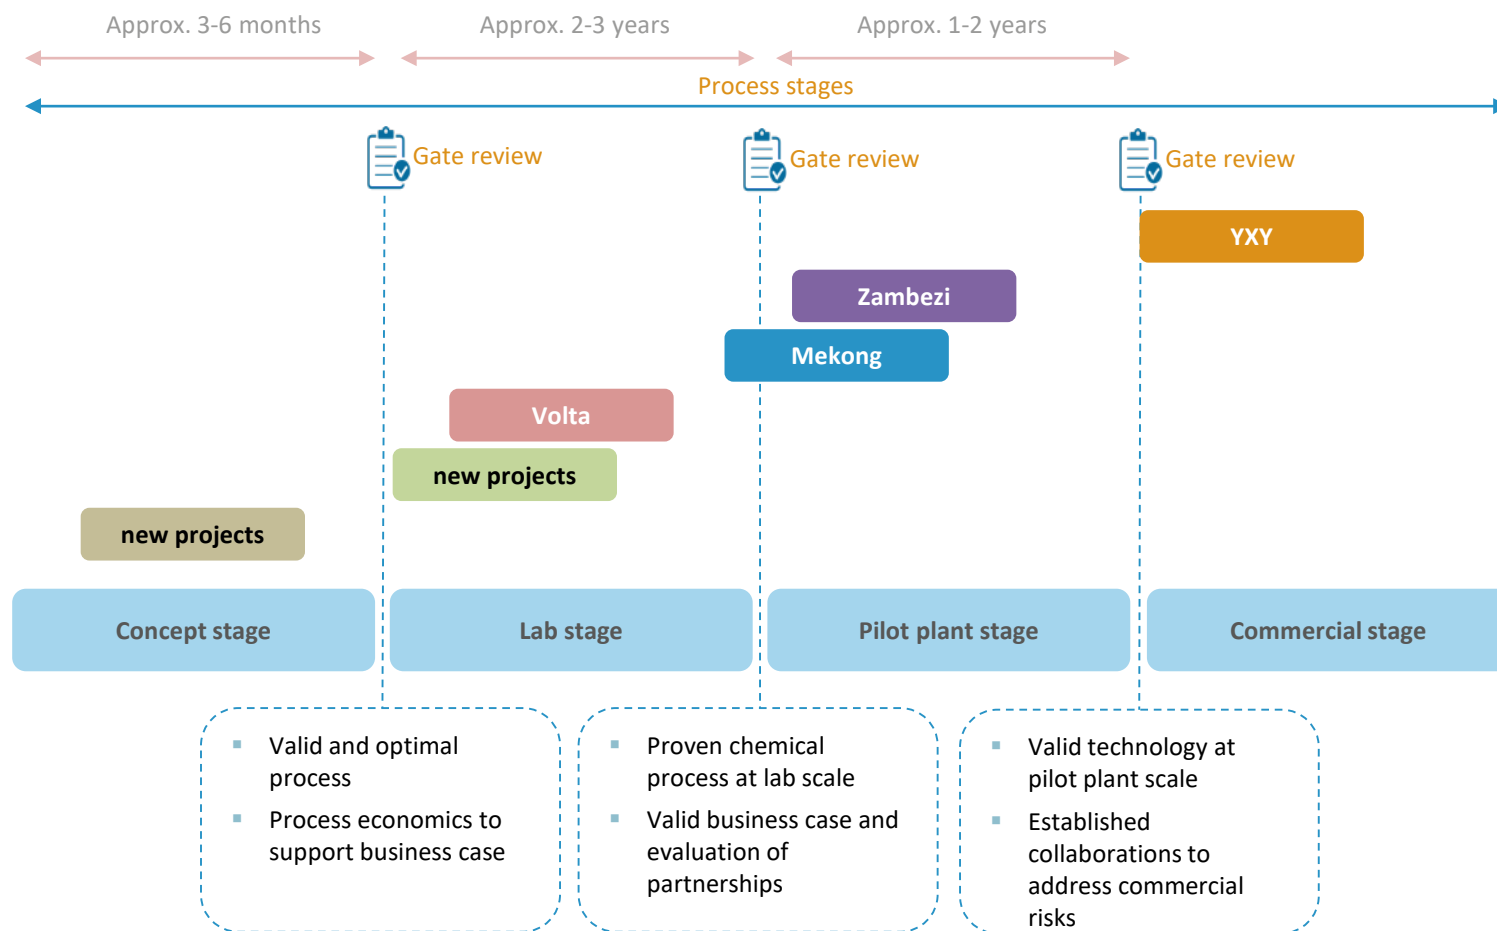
Approx. 3-6 months

Approx. 2-3 years

Approx. 1-2 years

Process stages

Gate review

Gate review

Gate review

YXY

Zambezi

Mekong

Volta

new projects

new projects

Concept stage

Lab stage

Pilot plant stage

Commercial stage

- Valid and optimal process
- Process economics to support business case

- Proven chemical process at lab scale
- Valid business case and evaluation of partnerships

- Valid technology at pilot plant scale
- Established collaborations to address commercial risks